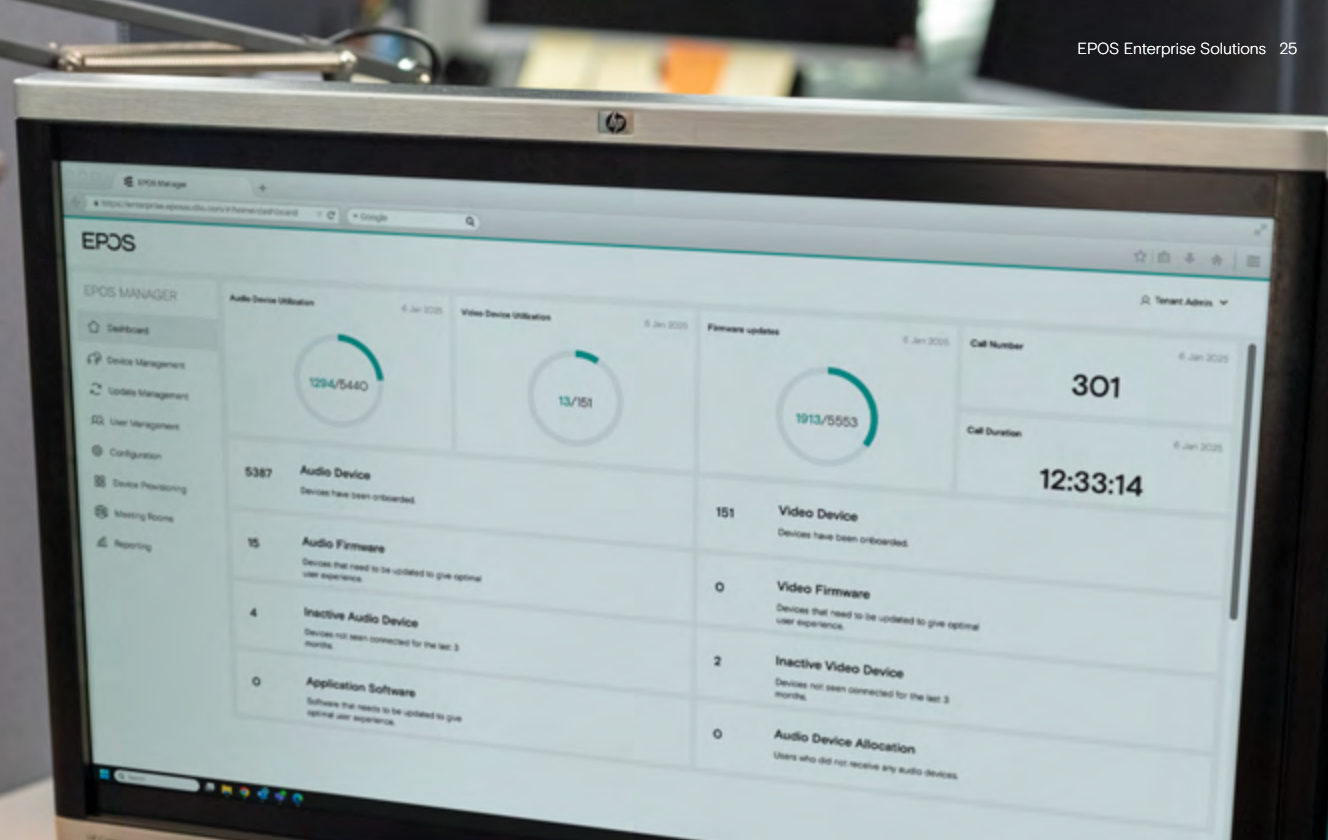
EPOS Enterprise Solutions 25

EPOS Manager

https://enterprise.eposaudio.com/#/home/dashboard

Google

EPOS

EPOS MANAGER

Dashboard

Device Management

Update Management

User Management

Configuration

Device Provisioning

Meeting Rooms

Reporting

Tenant Admin

Audio Device Utilisation

6 Jan 2025

1294/5440

Video Device Utilisation

6 Jan 2025

13/151

Firmware updates

6 Jan 2025

1913/5553

Call Number

6 Jan 2025

301

Call Duration

6 Jan 2025

12:33:14

5387 Audio Device
Devices have been onboarded.

151 Video Device
Devices have been onboarded.

15 Audio Firmware
Devices that need to be updated to give optimal user experience.

0 Video Firmware
Devices that need to be updated to give optimal user experience.

4 Inactive Audio Device
Devices not seen connected for the last 3 months.

2 Inactive Video Device
Devices not seen connected for the last 3 months.

0 Application Software
Software that needs to be updated to give optimal user experience.

0 Audio Device Allocation
Users who did not receive any audio devices.

Search